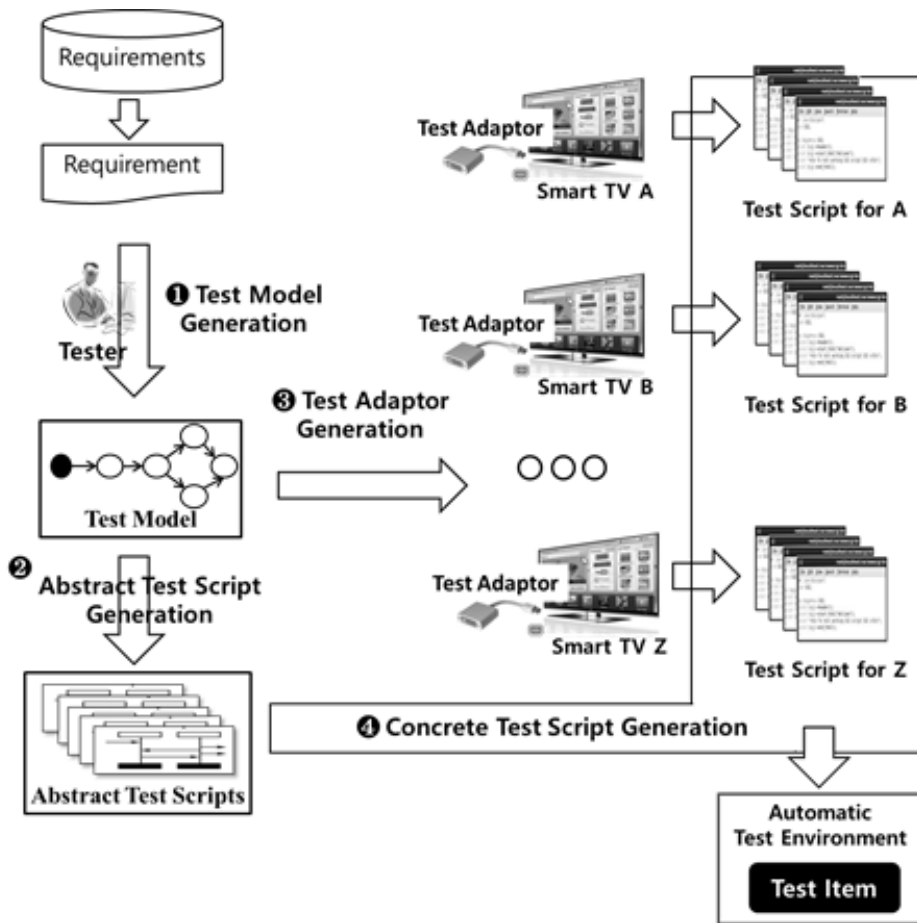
Requirements

Requirement

Tester

❶ Test Model Generation

Test Model

❷ Abstract Test Script Generation

Abstract Test Scripts

❸ Test Adaptor Generation

Test Adaptor

Smart TV A

Test Adaptor

Smart TV B

Test Adaptor

Smart TV Z

Test Script for A

Test Script for B

Test Script for Z

❹ Concrete Test Script Generation

Automatic Test Environment

Test Item